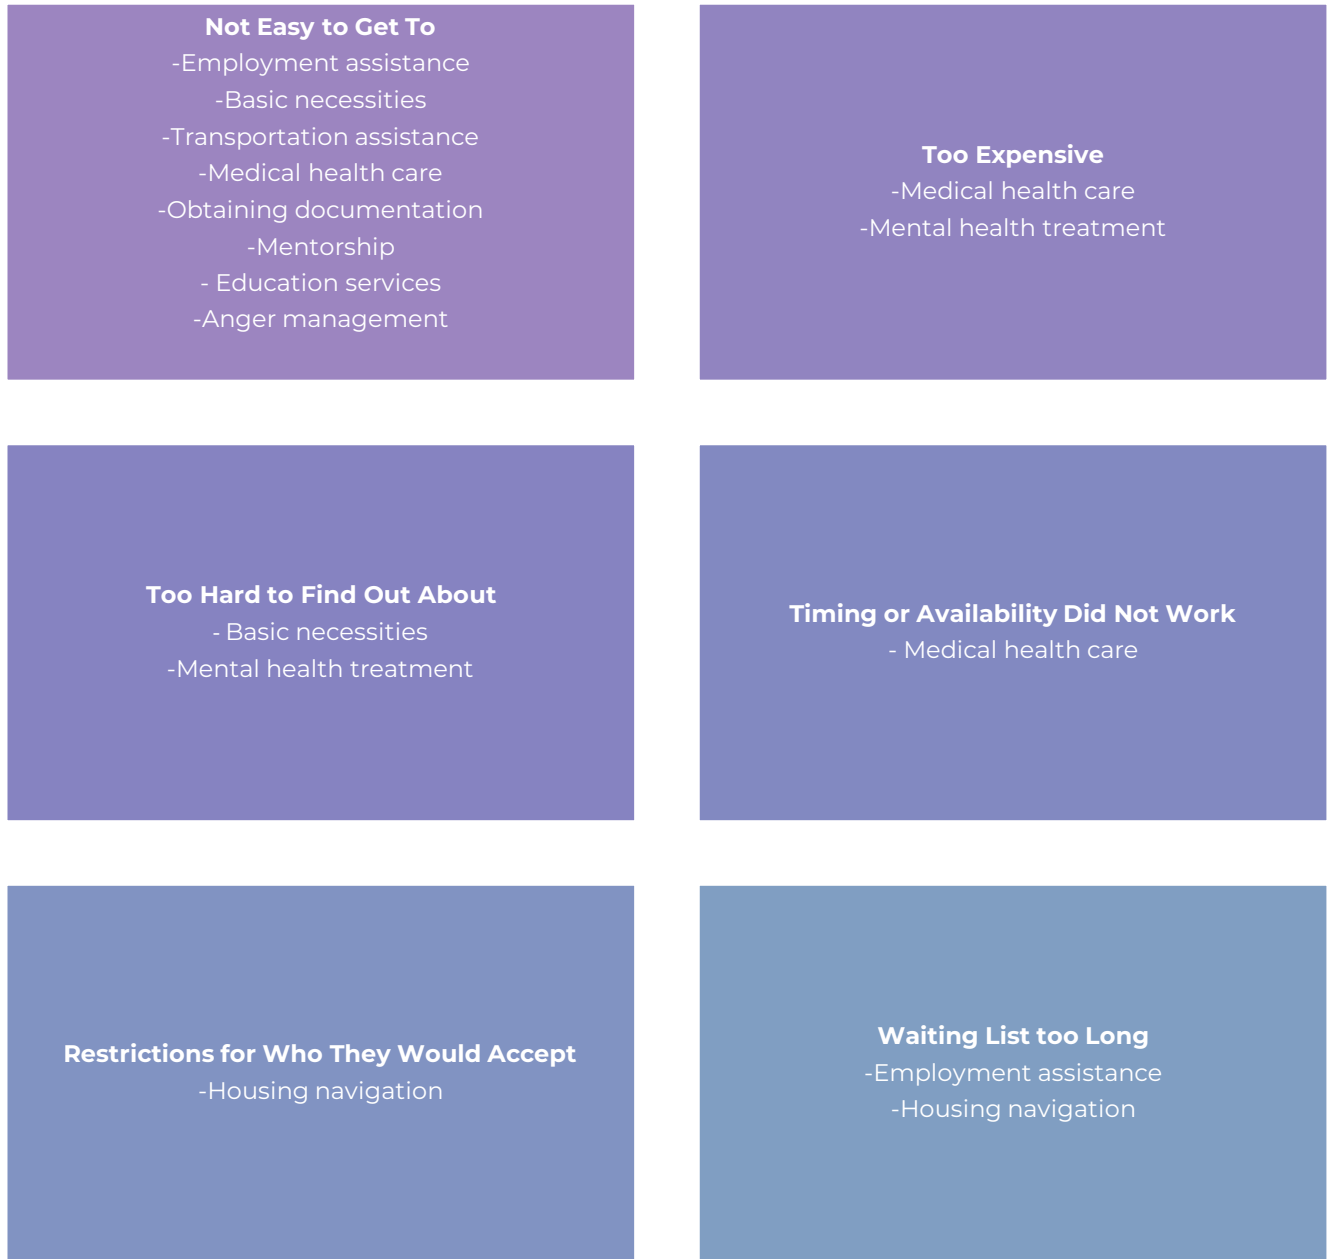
Not Easy to Get To
-Employment assistance
-Basic necessities
-Transportation assistance
-Medical health care
-Obtaining documentation
-Mentorship
- Education services
-Anger management

Too Expensive
-Medical health care
-Mental health treatment

Too Hard to Find Out About
- Basic necessities
-Mental health treatment

Timing or Availability Did Not Work
- Medical health care

Restrictions for Who They Would Accept
-Housing navigation

Waiting List too Long
-Employment assistance
-Housing navigation